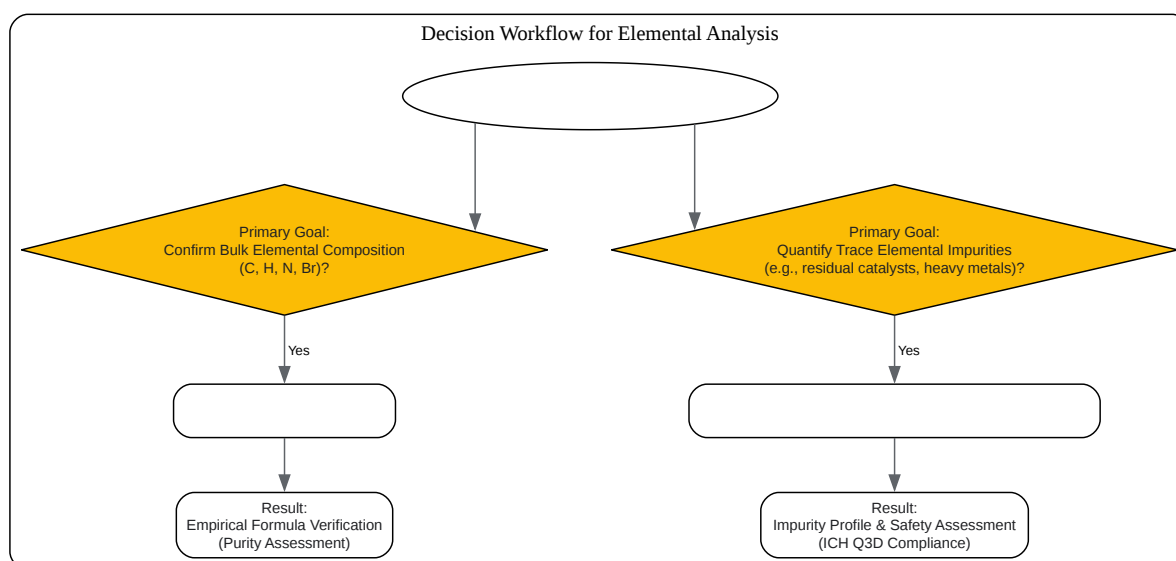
Decision Workflow for Elemental Analysis

Primary Goal:
Confirm Bulk Elemental Composition
(C, H, N, Br)?

Primary Goal:
Quantify Trace Elemental Impurities
(e.g., residual catalysts, heavy metals)?

Yes

Yes

Result:
Empirical Formula Verification
(Purity Assessment)

Result:
Impurity Profile & Safety Assessment
(ICH Q3D Compliance)